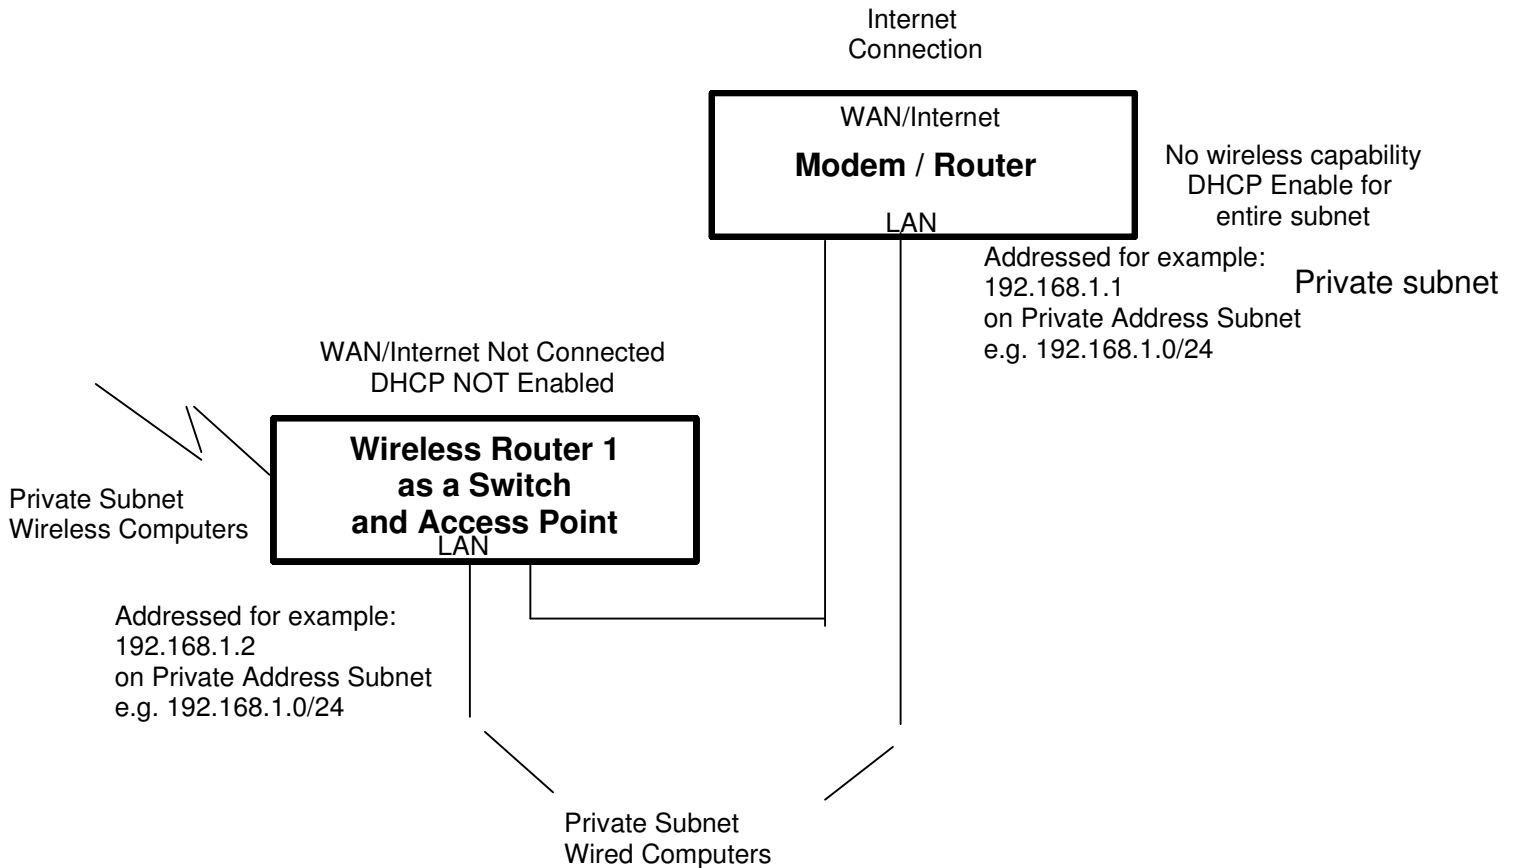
Internet Connection

WAN/Internet

**Modem / Router**

LAN

No wireless capability
DHCP Enable for entire subnet

Addressed for example:
192.168.1.1
on Private Address Subnet
e.g. 192.168.1.0/24

Private subnet

WAN/Internet Not Connected
DHCP NOT Enabled

**Wireless Router 1 as a Switch and Access Point**

LAN

Private Subnet
Wireless Computers

Addressed for example:
192.168.1.2
on Private Address Subnet
e.g. 192.168.1.0/24

Private Subnet
Wired Computers